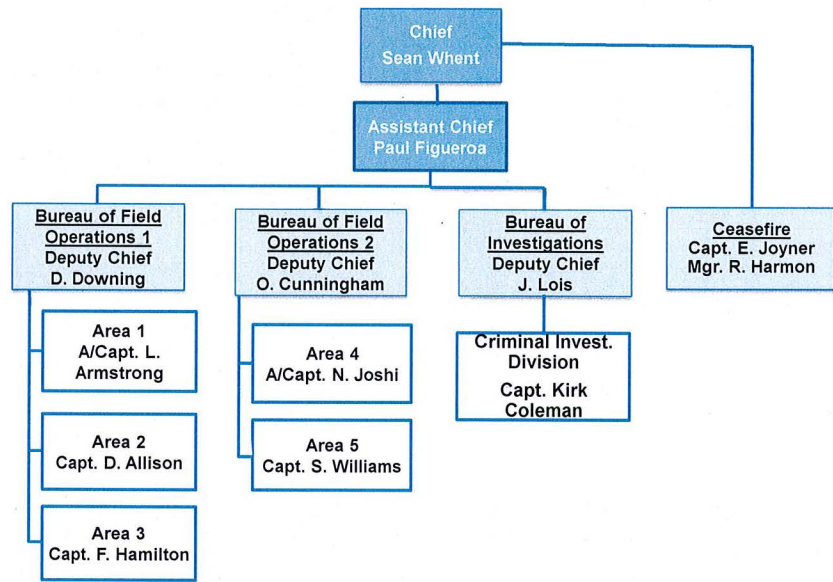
Chief
Sean Whent

Assistant Chief
Paul Figueroa

Bureau of Field Operations 1
Deputy Chief
D. Downing

Area 1
A/Capt. L. Armstrong

Area 2
Capt. D. Allison

Area 3
Capt. F. Hamilton

Bureau of Field Operations 2
Deputy Chief
O. Cunningham

Area 4
A/Capt. N. Joshi

Area 5
Capt. S. Williams

Bureau of Investigations
Deputy Chief
J. Lois

Criminal Invest. Division
Capt. Kirk Coleman

Ceasefire
Capt. E. Joyner
Mgr. R. Harmon